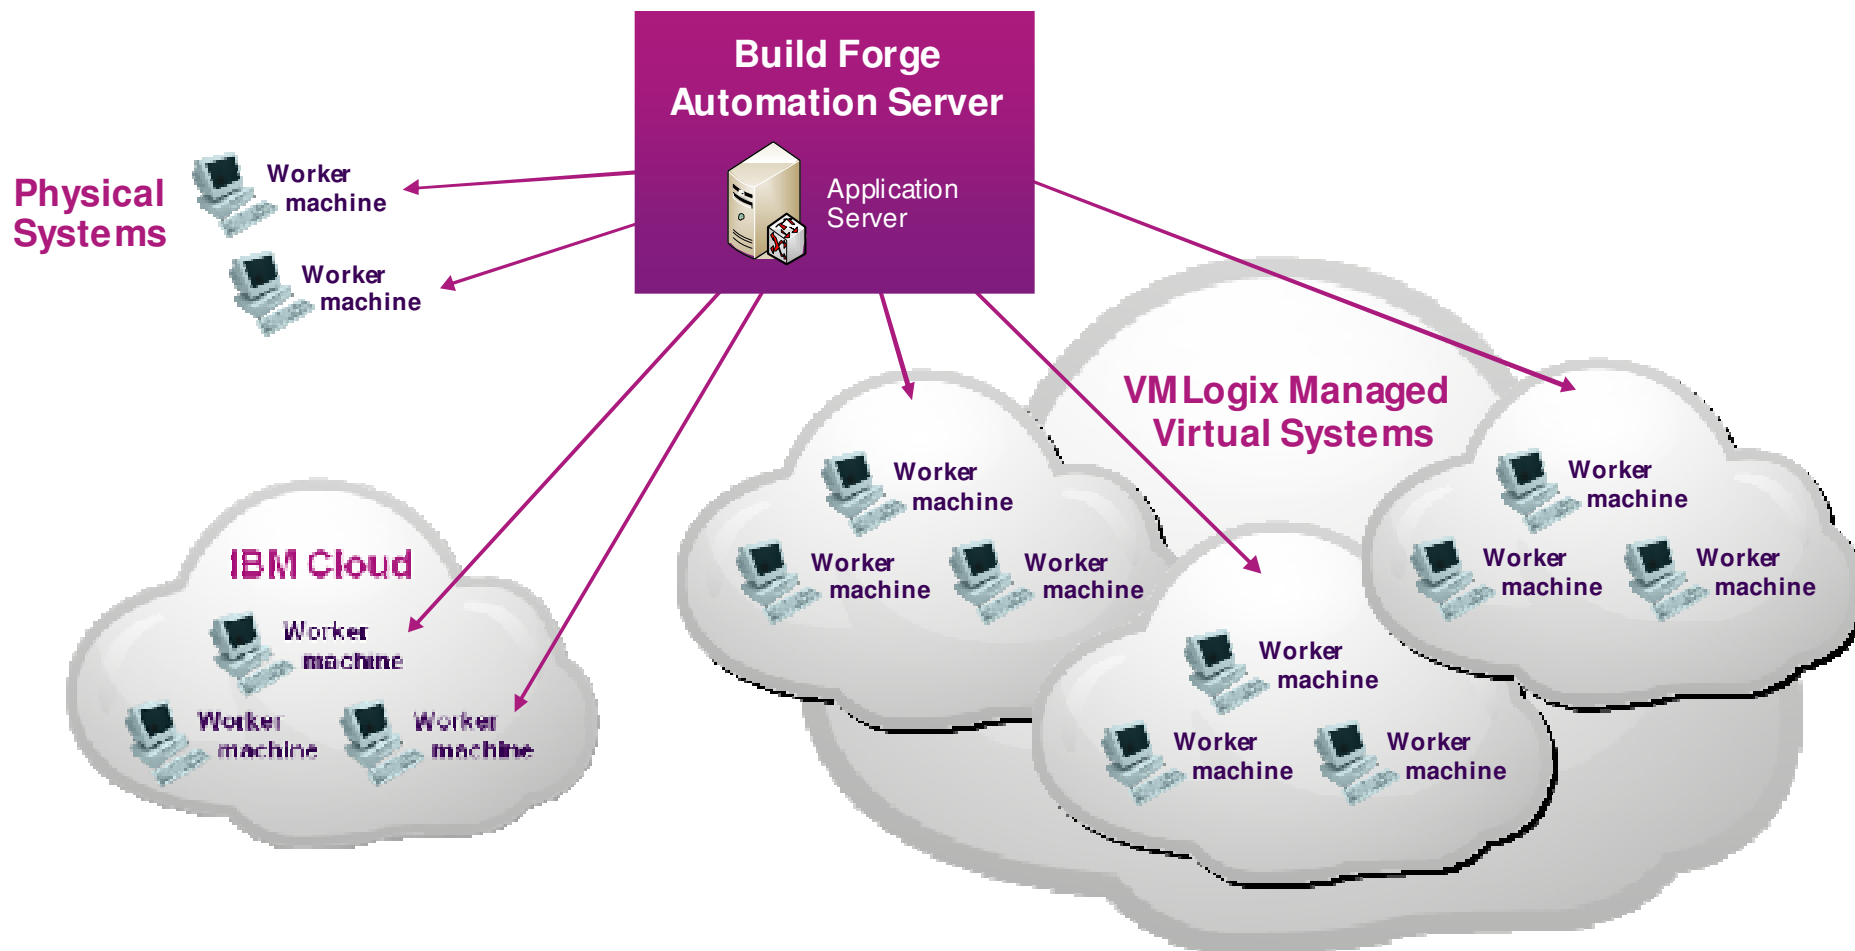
Build Forge
Automation Server

Application Server

Physical Systems

Worker machine

Worker machine

IBM Cloud

Worker machine

Worker machine

Worker machine

VM Logix Managed Virtual Systems

Worker machine

Worker machine

Worker machine

Worker machine

Worker machine

Worker machine

Worker machine

Worker machine

Worker machine